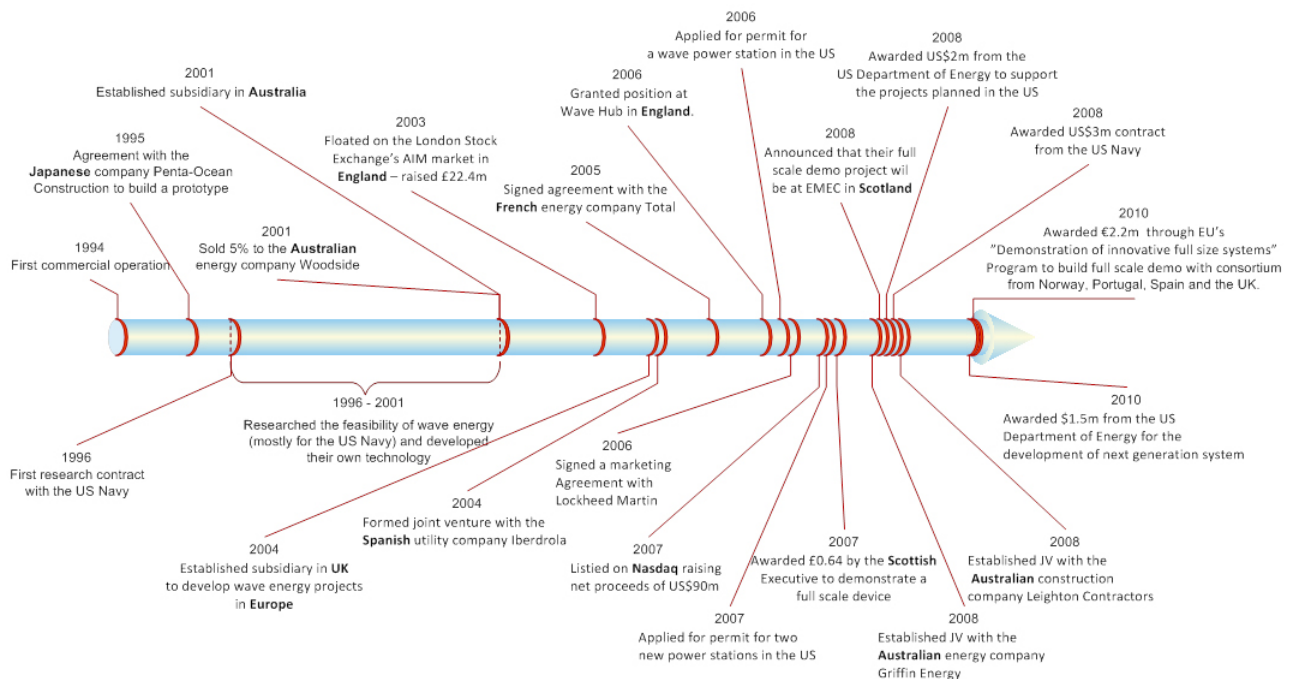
2006
Applied for permit for a wave power station in the US

2008
Awarded US$2m from the US Department of Energy to support the projects planned in the US

2001
Established subsidiary in **Australia**

2006
Granted position at Wave Hub in **England**.

2008
Awarded US$3m contract from the US Navy

1995
Agreement with the **Japanese** company Penta-Ocean Construction to build a prototype

2003
Floated on the London Stock Exchange's AIM market in **England** – raised £22.4m

2008
Announced that their full scale demo project wil be at EMEC in **Scotland**

2005
Signed agreement with the **French** energy company Total

2010
Awarded €2.2m through EU's "Demonstration of innovative full size systems" Program to build full scale demo with consortium from Norway, Portugal, Spain and the UK.

2001
Sold 5% to the **Australian** energy company Woodside

1994
First commercial operation

1996 - 2001
Researched the feasibility of wave energy (mostly for the US Navy) and developed their own technology

2010
Awarded $1.5m from the US Department of Energy for the development of next generation system

1996
First research contract with the US Navy

2006
Signed a marketing Agreement with Lockheed Martin

2004
Formed joint venture with the **Spanish** utility company Iberdrola

2007
Awarded £0.64 by the **Scottish** Executive to demonstrate a full scale device

2008
Established JV with the **Australian** construction company Leighton Contractors

2004
Established subsidiary in **UK** to develop wave energy projects in **Europe**

2007
Listied on **Nasdaq** raising net proceeds of US$90m

2007
Applied for permit for two new power stations in the US

2008
Established JV with the **Australian** energy company Griffin Energy